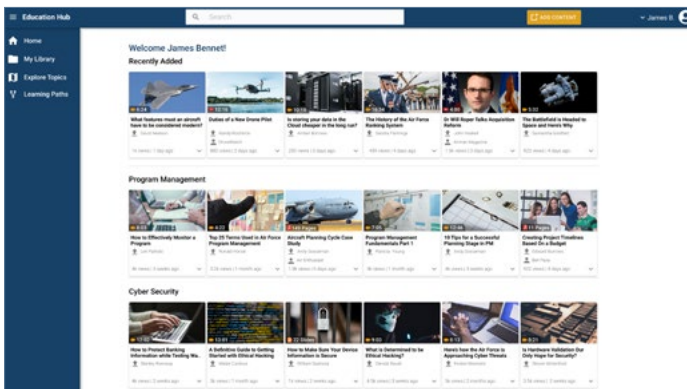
Education Hub

Search

ADD CONTENT

James B.

Home

My Library

Explore Topics

Learning Paths

Welcome James Bennet!

Recently Added

What features must an aircraft have to be considered modern?

Duties of a New Drone Pilot

Is storing your data in the Cloud cheaper in the long run?

The History of the Air Force Ranking System

Dr Will Roper Talks Acquisition Reform

The Battlefield is Headed to Space and Here's Why

Program Management

How to Effectively Monitor a Program

Top 20 Terms Used in Air Force Program Management

Aircraft Planning Cycle Case Study

Program Management Fundamentals Part 1

10 Tips for a Successful Planning Stage in PM

Creating Project Timelines Based On a Budget

Cyber Security

How to Protect Banking Information while Testing Wa...

A Definitive Guide to Getting Started with Ethical Hacking

How to Make Sure Your Device Information is Secure

What is Determined to be Ethical Hacking?

Here's how the Air Force is Approaching Cyber Threats

Is Hardware Validation Our Only Hope for Security?